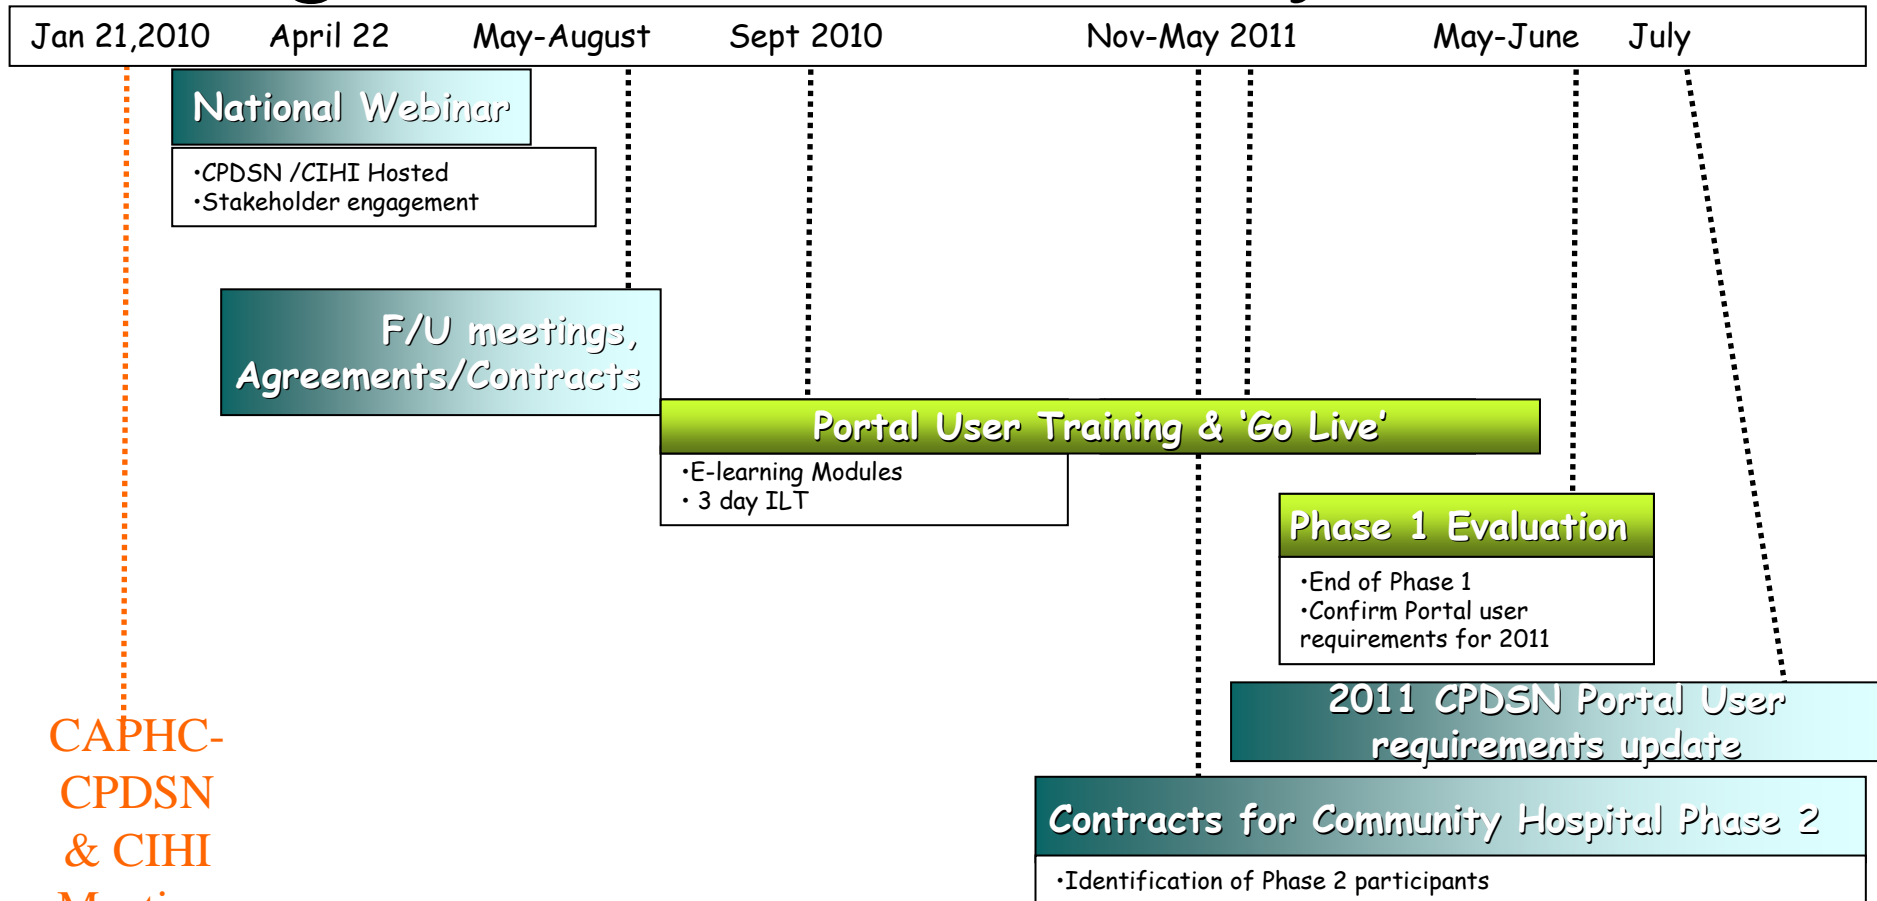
Jan 21,2010 April 22 May-August Sept 2010 Nov-May 2011 May-June July

National Webinar

•CPDSN /CIHI Hosted
•Stakeholder engagement

F/U meetings, Agreements/Contracts

Portal User Training & 'Go Live'

•E-learning Modules
• 3 day ILT

Phase 1 Evaluation

•End of Phase 1
•Confirm Portal user requirements for 2011

2011 CPDSN Portal User requirements update

Contracts for Community Hospital Phase 2

•Identification of Phase 2 participants

CAPHC-CPDSN & CIHI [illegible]